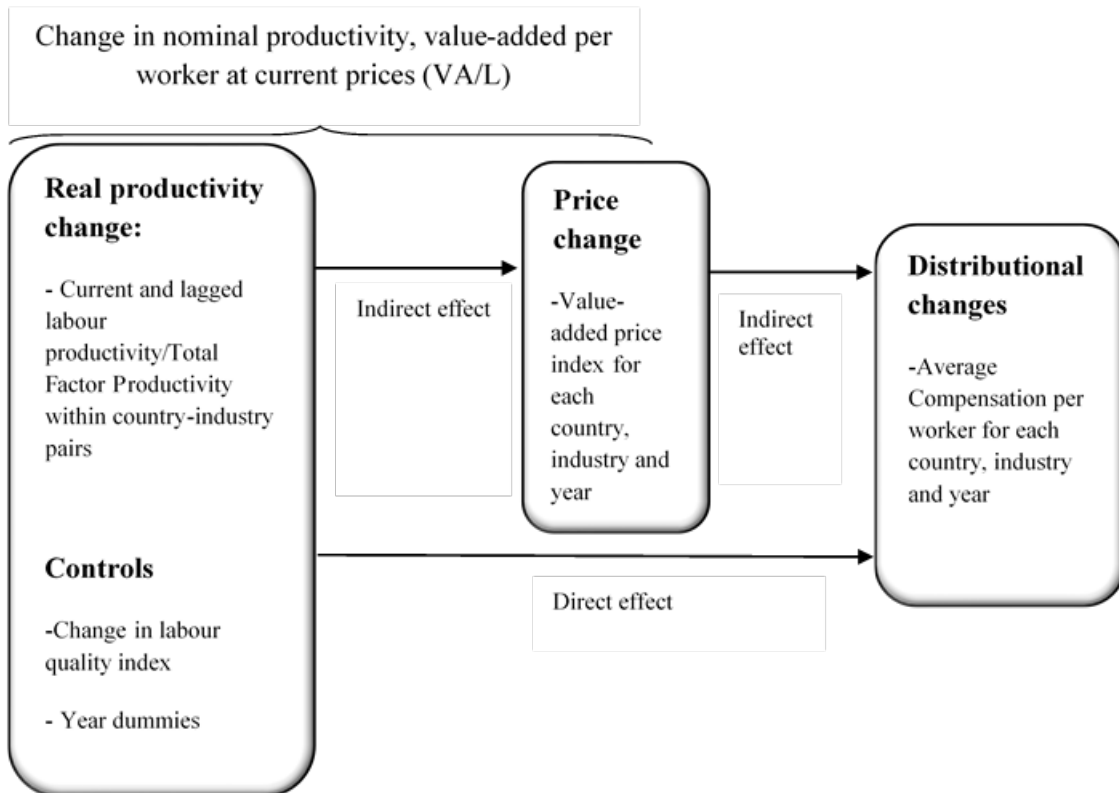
Change in nominal productivity, value-added per worker at current prices (VA/L)

Real productivity change:

- Current and lagged labour productivity/Total Factor Productivity within country-industry pairs

Controls

-Change in labour quality index

- Year dummies

Indirect effect

Price change

-Value-added price index for each country, industry and year

Indirect effect

Distributional changes

-Average Compensation per worker for each country, industry and year

Direct effect